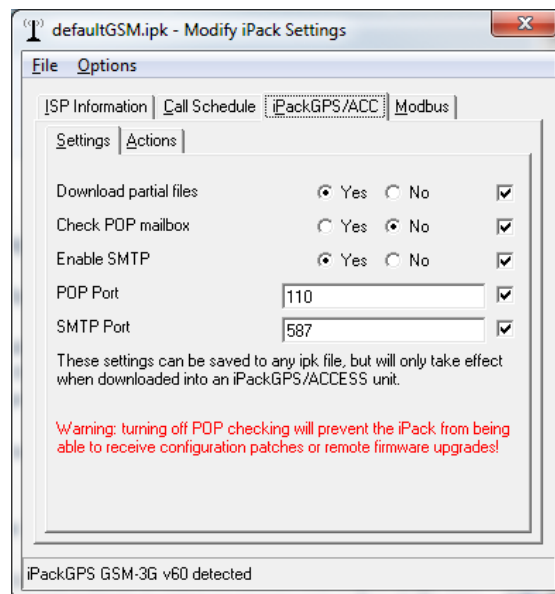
defaultGSM.ipk - Modify iPack Settings

File Options

ISP Information | Call Schedule | iPackGPS/ACC | Modbus

Settings | Actions

Download partial files ● Yes ○ No ☑
Check POP mailbox ○ Yes ● No ☑
Enable SMTP ● Yes ○ No ☑
POP Port 110 ☑
SMTP Port 587 ☑

These settings can be saved to any ipk file, but will only take effect when downloaded into an iPackGPS/ACCESS unit.

Warning: turning off POP checking will prevent the iPack from being able to receive configuration patches or remote firmware upgrades!

iPackGPS GSM-3G v60 detected